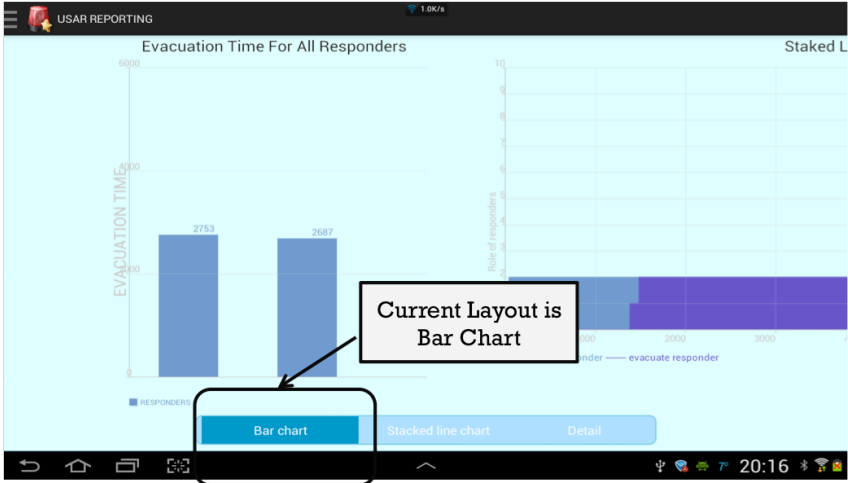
USAR REPORTING

1.0K/s

Evacuation Time For All Responders

Staked L

6000

4000

2000

0

EVACUATION TIME

2753

2687

RESPONDERS

10

Role of responders

2000

3000

onder — evacuate responder

Current Layout is Bar Chart

Bar chart

Stacked line chart

Detail

20:16